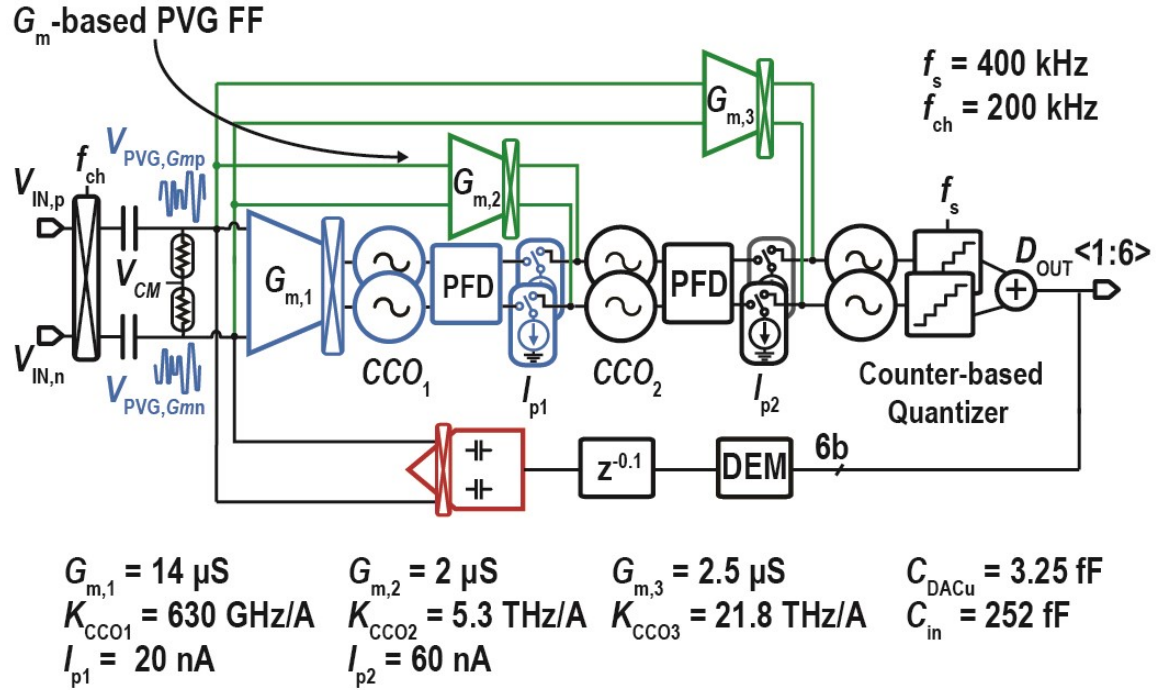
$G_m$-based PVG FF

$f_s$ = 400 kHz
$f_{ch}$ = 200 kHz

$G_{m,3}$

$V_{PVG,Gmp}$

$f_{ch}$

$V_{IN,p}$

$G_{m,2}$

$f_s$

$D_{OUT}$<1:6>

$V_{CM}$

$G_{m,1}$

PFD

PFD

$V_{IN,n}$

$V_{PVG,Gmn}$

$CCO_1$

$I_{p1}$

$CCO_2$

$I_{p2}$

Counter-based Quantizer

$z^{-0.1}$

DEM

6b

$G_{m,1}$ = 14 μS
$K_{CCO1}$ = 630 GHz/A
$I_{p1}$ = 20 nA

$G_{m,2}$ = 2 μS
$K_{CCO2}$ = 5.3 THz/A
$I_{p2}$ = 60 nA

$G_{m,3}$ = 2.5 μS
$K_{CCO3}$ = 21.8 THz/A

$C_{DACu}$ = 3.25 fF
$C_{in}$ = 252 fF